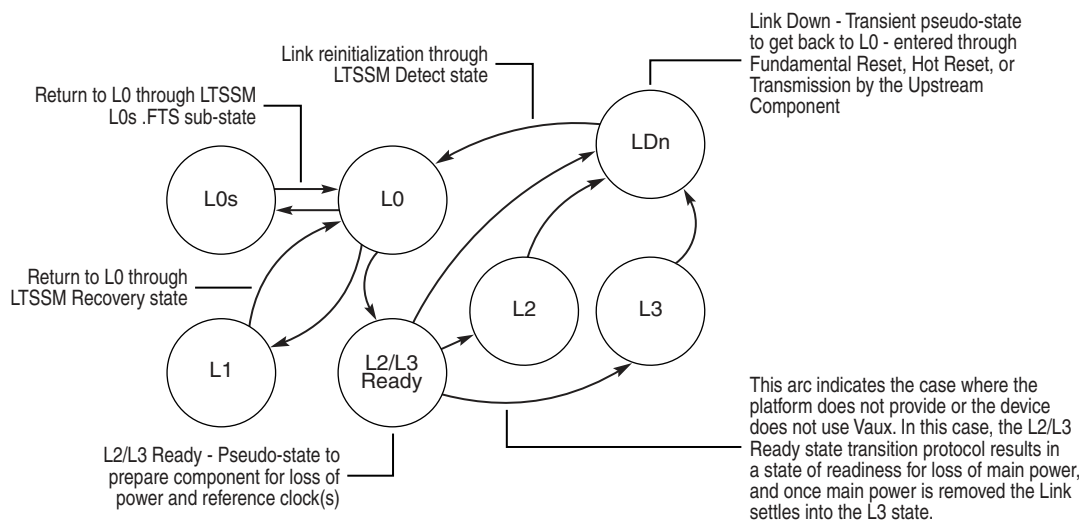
Link Down - Transient pseudo-state to get back to L0 - entered through Fundamental Reset, Hot Reset, or Transmission by the Upstream Component

Link reinitialization through LTSSM Detect state

Return to L0 through LTSSM L0s .FTS sub-state

L0s

L0

LDn

Return to L0 through LTSSM Recovery state

L2

L3

L1

L2/L3 Ready

This arc indicates the case where the platform does not provide or the device does not use Vaux. In this case, the L2/L3 Ready state transition protocol results in a state of readiness for loss of main power, and once main power is removed the Link settles into the L3 state.

L2/L3 Ready - Pseudo-state to prepare component for loss of power and reference clock(s)